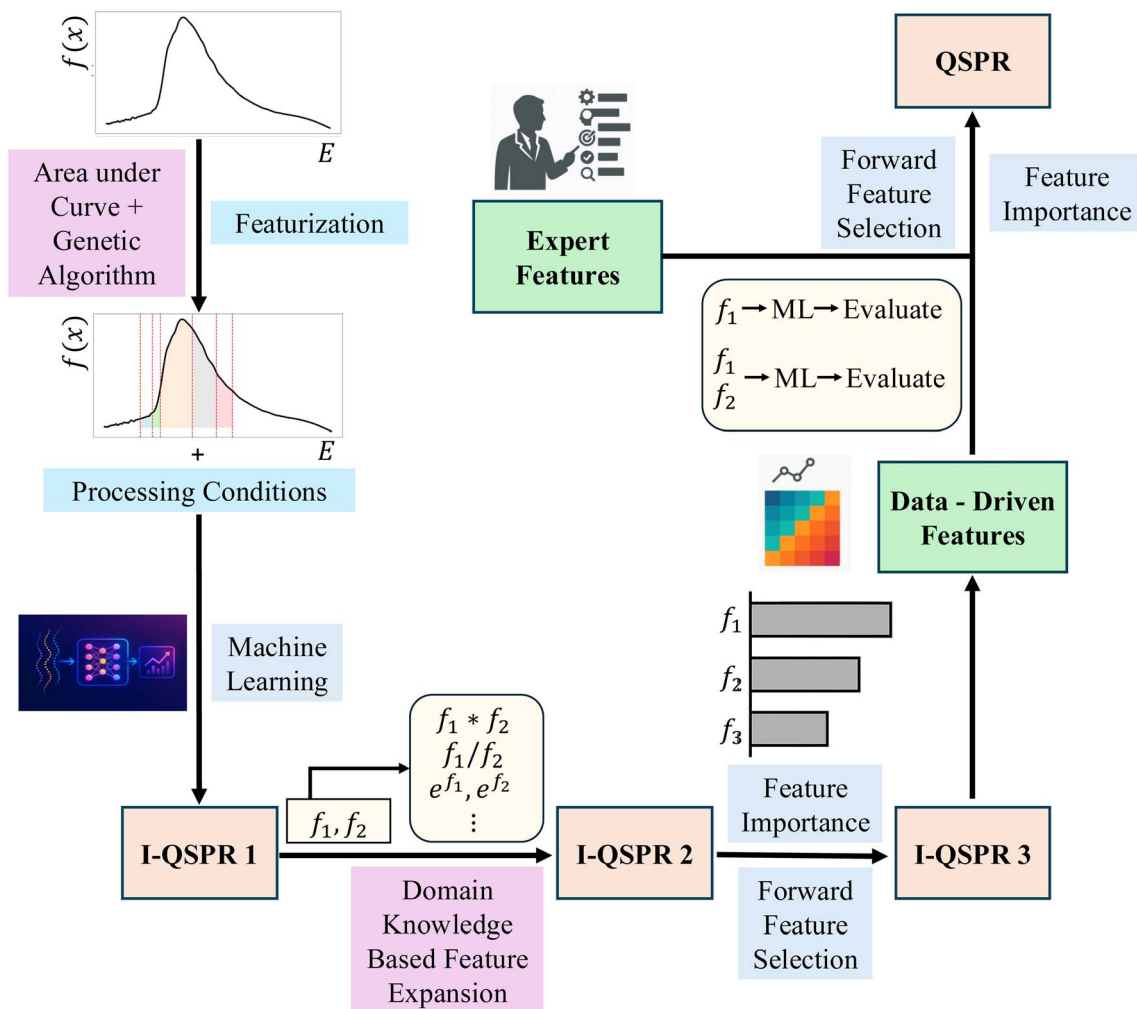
$f(x)$

$E$

Area under Curve + Genetic Algorithm

Featurization

$f(x)$

$E$

+

Processing Conditions

Machine Learning

I-QSPR 1

$f_1, f_2$

$f_1 * f_2$
$f_1/f_2$
$e^{f_1}, e^{f_2}$
⋮

Domain Knowledge Based Feature Expansion

I-QSPR 2

Feature Importance

Forward Feature Selection

I-QSPR 3

$f_1$

$f_2$

$f_3$

Data - Driven Features

$f_1$ → ML → Evaluate

$f_1$
$f_2$ → ML → Evaluate

Expert Features

Forward Feature Selection

Feature Importance

QSPR